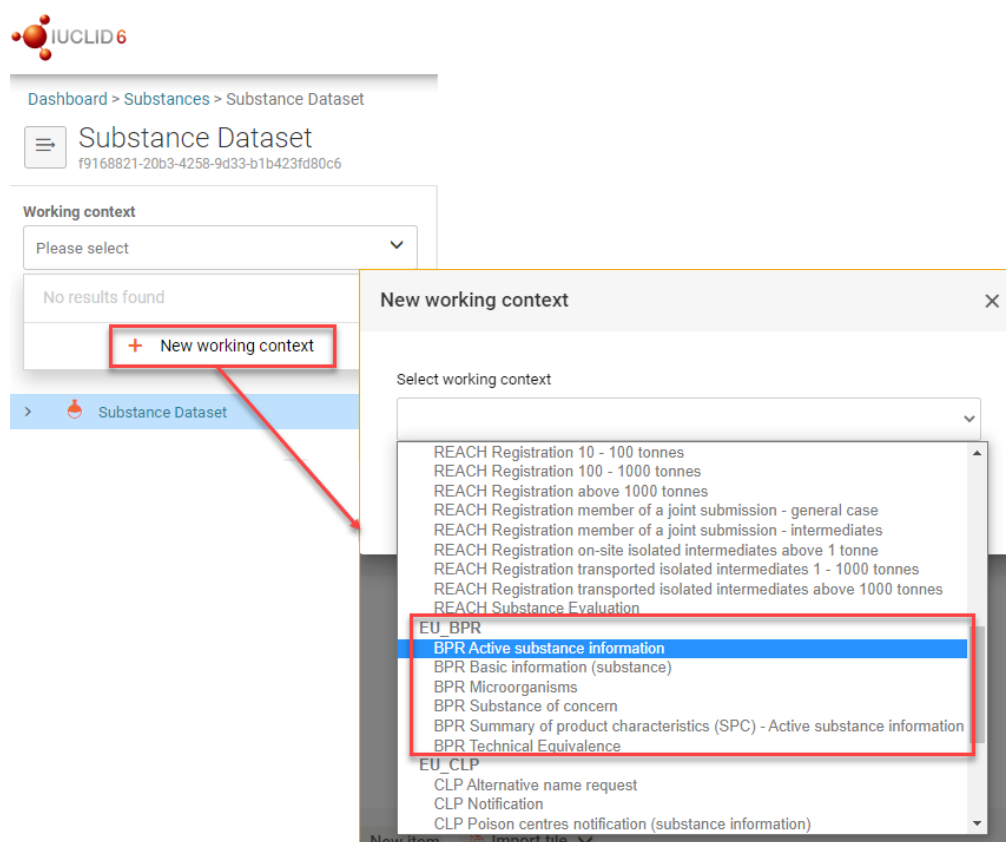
IUCLID 6

Dashboard > Substances > Substance Dataset

Substance Dataset
f9168821-20b3-4258-9d33-b1b423fd80c6

Working context
Please select

No results found

+ New working context

Substance Dataset

New working context

Select working context

REACH Registration 10 - 100 tonnes
REACH Registration 100 - 1000 tonnes
REACH Registration above 1000 tonnes
REACH Registration member of a joint submission - general case
REACH Registration member of a joint submission - intermediates
REACH Registration on-site isolated intermediates above 1 tonne
REACH Registration transported isolated intermediates 1 - 1000 tonnes
REACH Registration transported isolated intermediates above 1000 tonnes
REACH Substance Evaluation
EU_BPR
BPR Active substance information
BPR Basic information (substance)
BPR Microorganisms
BPR Substance of concern
BPR Summary of product characteristics (SPC) - Active substance information
BPR Technical Equivalence
EU_CLP
CLP Alternative name request
CLP Notification
CLP Poison centres notification (substance information)

New item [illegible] Import file